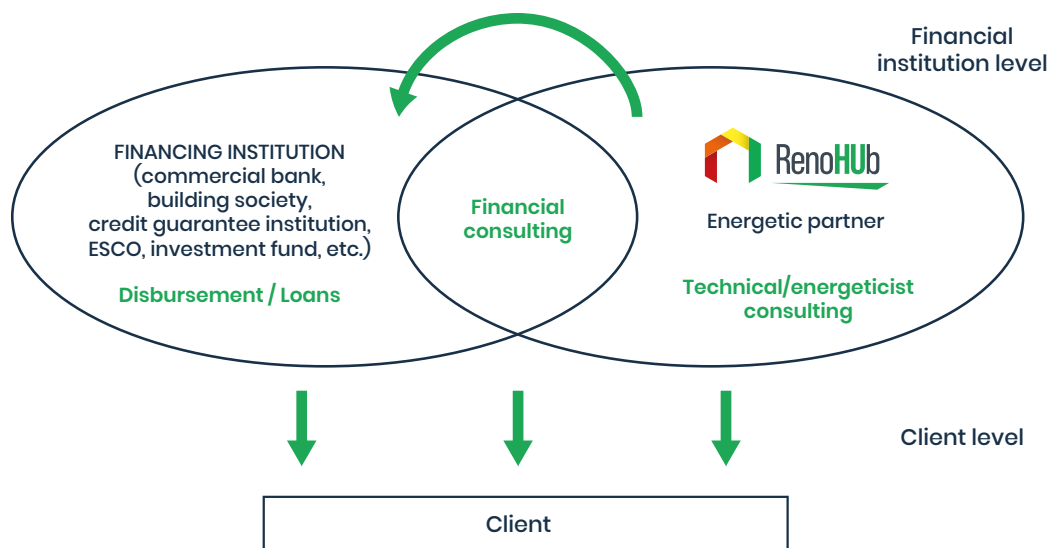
Financial institution level

FINANCING INSTITUTION (commercial bank, building society, credit guarantee institution, ESCO, investment fund, etc.)

Disbursement / Loans

Financial consulting

RenoHUb

Energetic partner

Technical/energeticist consulting

Client level

Client